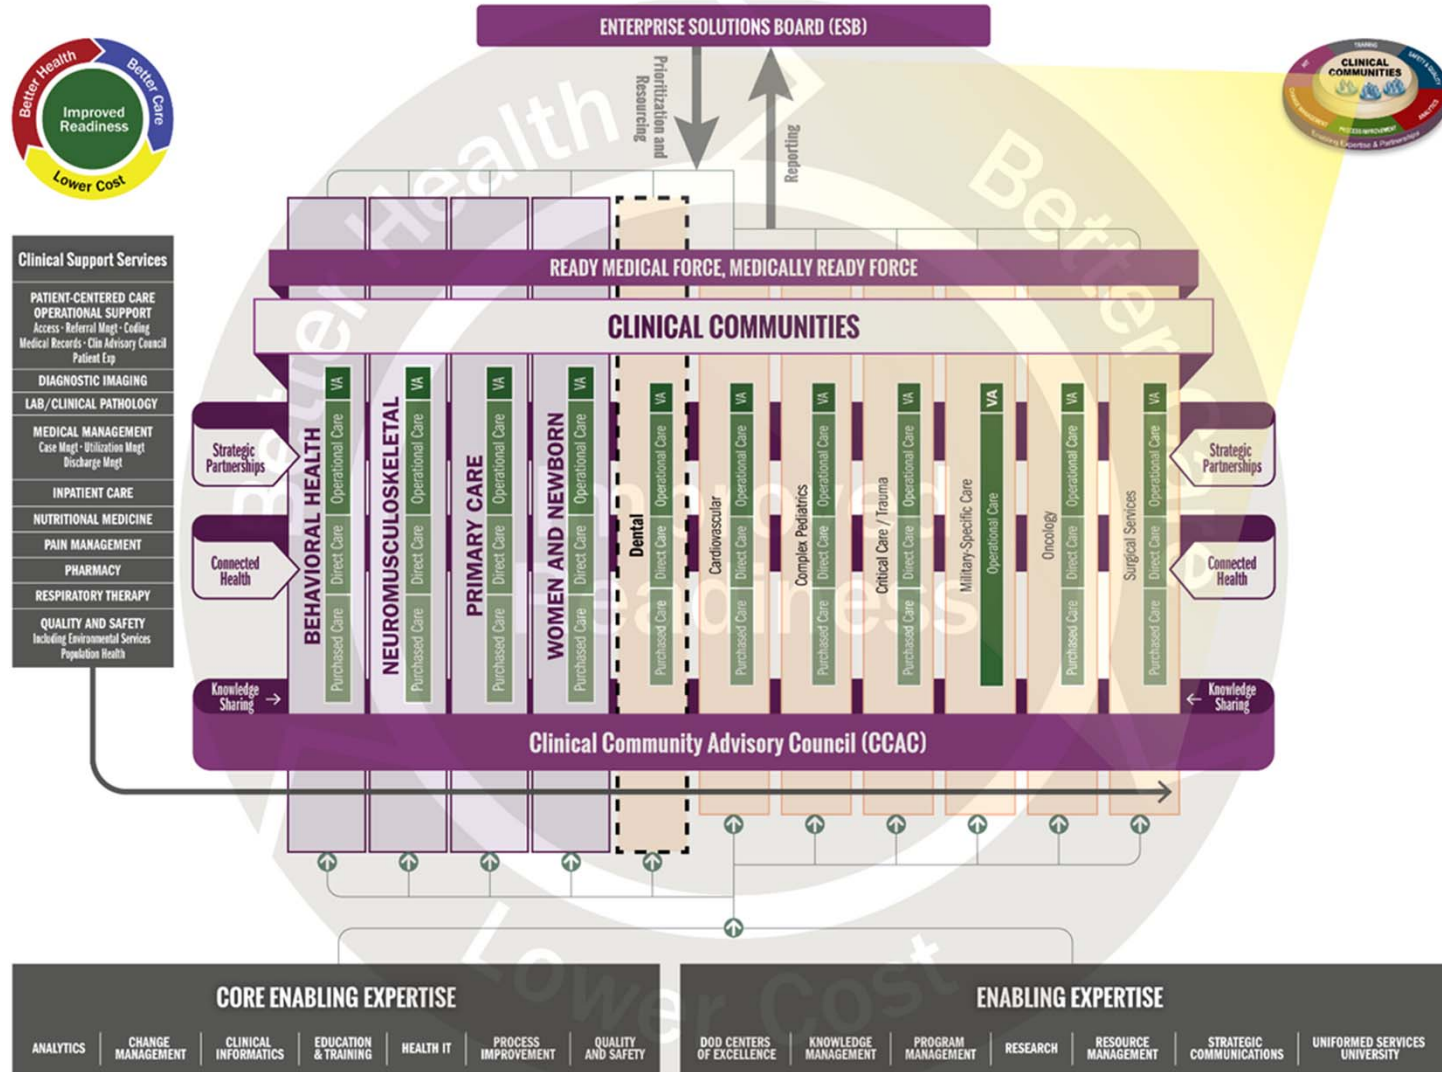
ENTERPRISE SOLUTIONS BOARD (ESB)

Prioritization and Resourcing

Reporting

Better Health
Better Care
Improved Readiness
Lower Cost

CLINICAL COMMUNITIES

Clinical Support Services

PATIENT-CENTERED CARE OPERATIONAL SUPPORT
Access · Referral Mngt · Coding
Medical Records · Clin Advisory Council
Patient Exp

DIAGNOSTIC IMAGING

LAB/CLINICAL PATHOLOGY

MEDICAL MANAGEMENT
Case Mngt · Utilization Mngt
Discharge Mngt

INPATIENT CARE

NUTRITIONAL MEDICINE

PAIN MANAGEMENT

PHARMACY

RESPIRATORY THERAPY

QUALITY AND SAFETY
Including Environmental Services
Population Health

READY MEDICAL FORCE, MEDICALLY READY FORCE

CLINICAL COMMUNITIES

Strategic Partnerships

Connected Health

Knowledge Sharing

BEHAVIORAL HEALTH
VA
Operational Care
Direct Care
Purchased Care

NEUROMUSCULOSKELETAL
VA
Operational Care
Direct Care
Purchased Care

PRIMARY CARE
VA
Operational Care
Direct Care
Purchased Care

WOMEN AND NEWBORN
VA
Operational Care
Direct Care
Purchased Care

Dental
VA
Operational Care
Direct Care
Purchased Care

Cardiovascular
VA
Operational Care
Direct Care
Purchased Care

Complex Pediatrics
VA
Operational Care
Direct Care
Purchased Care

Critical Care / Trauma
VA
Operational Care
Direct Care
Purchased Care

Military-Specific Care
VA
Operational Care

Oncology
VA
Operational Care
Direct Care
Purchased Care

Surgical Services
VA
Operational Care
Direct Care
Purchased Care

Strategic Partnerships

Connected Health

Knowledge Sharing

Clinical Community Advisory Council (CCAC)

CORE ENABLING EXPERTISE

ANALYTICS | CHANGE MANAGEMENT | CLINICAL INFORMATICS | EDUCATION & TRAINING | HEALTH IT | PROCESS IMPROVEMENT | QUALITY AND SAFETY

ENABLING EXPERTISE

DOD CENTERS OF EXCELLENCE | KNOWLEDGE MANAGEMENT | PROGRAM MANAGEMENT | RESEARCH | RESOURCE MANAGEMENT | STRATEGIC COMMUNICATIONS | UNIFORMED SERVICES UNIVERSITY